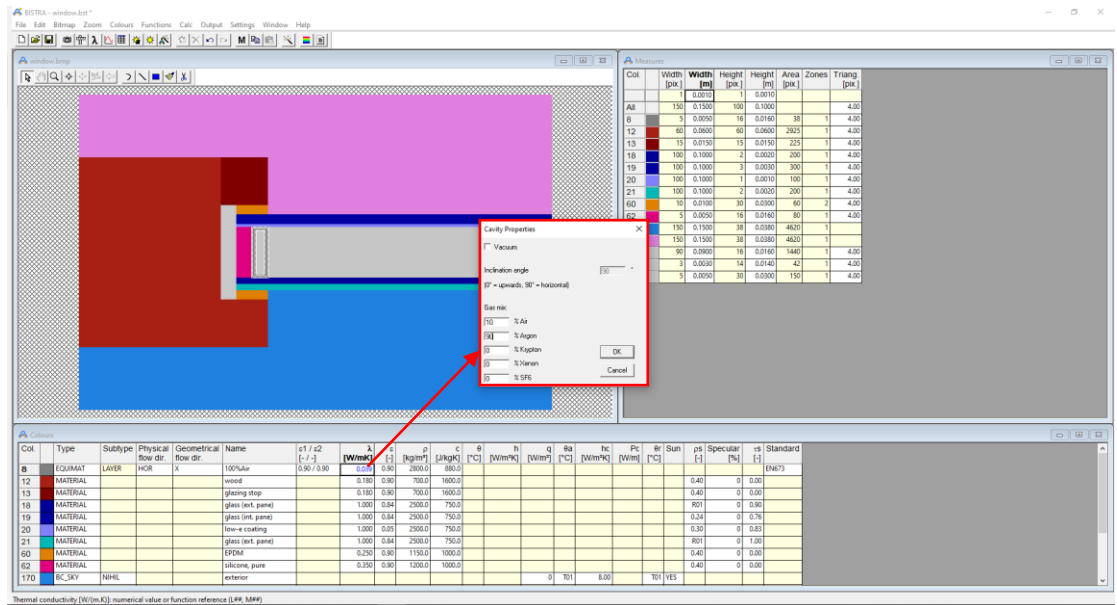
BISTRA - window.bst *

File Edit Bitmap Zoom Colours Functions Calc Output Settings Window Help

window.bmp

Measures

| Col. | | Width [pix.] | Width [m] | Height [pix.] | Height [m] | Area [pix.] | Zones | Triang. [pix.] |
|---|---|---|---|---|---|---|---|---|
| | | 1 | 0.0010 | 1 | 0.0010 | | | |
| All | | 150 | 0.1500 | 100 | 0.1000 | | | 4.00 |
| 8 | | 5 | 0.0050 | 16 | 0.0160 | 38 | 1 | 4.00 |
| 12 | | 60 | 0.0600 | 60 | 0.0600 | 2925 | 1 | 4.00 |
| 13 | | 15 | 0.0150 | 15 | 0.0150 | 225 | 1 | 4.00 |
| 18 | | 100 | 0.1000 | 2 | 0.0020 | 200 | 1 | 4.00 |
| 19 | | 100 | 0.1000 | 3 | 0.0030 | 300 | 1 | 4.00 |
| 20 | | 100 | 0.1000 | 1 | 0.0010 | 100 | 1 | 4.00 |
| 21 | | 100 | 0.1000 | 2 | 0.0020 | 200 | 1 | 4.00 |
| 60 | | 10 | 0.0100 | 30 | 0.0300 | 60 | 2 | 4.00 |
| 62 | | 5 | 0.0050 | 16 | 0.0160 | 80 | 1 | 4.00 |
| | | 150 | 0.1500 | 38 | 0.0380 | 4620 | 1 | |
| | | 150 | 0.1500 | 38 | 0.0380 | 4620 | 1 | |
| | | 90 | 0.0900 | 16 | 0.0160 | 1440 | 1 | 4.00 |
| | | 3 | 0.0030 | 14 | 0.0140 | 42 | 1 | 4.00 |
| | | 5 | 0.0050 | 30 | 0.0300 | 150 | 1 | 4.00 |

Cavity Properties

Vacuum

Inclination angle 90

(0° = upwards, 90° = horizontal)

Gas mix
10 % Air
90 % Argon
0 % Krypton
0 % Xenon
0 % SF6

OK
Cancel

Colours

| Col. | | Type | Subtype | Physical flow dir. | Geometrical flow dir. | Name | ε1 / ε2 [- / -] | λ [W/mK] | ε [-] | ρ [kg/m³] | c [J/kgK] | θ [°C] | h [W/m²K] | q [W/m²] | θa [°C] | hc [W/m²K] | Pc [W/m] | θr [°C] | Sun | ρs [-] | Specular [%] | τs [-] | Standard |
|---|---|---|---|---|---|---|---|---|---|---|---|---|---|---|---|---|---|---|---|---|---|---|---|
| 8 | | EQUIMAT | LAYER | HOR | X | 100%Air | 0.90 / 0.90 | 0.0 | 0.90 | 2800.0 | 880.0 | | | | | | | | | | | | EN673 |
| 12 | | MATERIAL | | | | wood | | 0.180 | 0.90 | 700.0 | 1600.0 | | | | | | | | | 0.40 | 0 | 0.00 | |
| 13 | | MATERIAL | | | | glazing stop | | 0.180 | 0.90 | 700.0 | 1600.0 | | | | | | | | | 0.40 | 0 | 0.00 | |
| 18 | | MATERIAL | | | | glass (ext. pane) | | 1.000 | 0.84 | 2500.0 | 750.0 | | | | | | | | | R01 | 0 | 0.90 | |
| 19 | | MATERIAL | | | | glass (int. pane) | | 1.000 | 0.84 | 2500.0 | 750.0 | | | | | | | | | 0.24 | 0 | 0.76 | |
| 20 | | MATERIAL | | | | low-e coating | | 1.000 | 0.05 | 2500.0 | 750.0 | | | | | | | | | 0.30 | 0 | 0.83 | |
| 21 | | MATERIAL | | | | glass (ext. pane) | | 1.000 | 0.84 | 2500.0 | 750.0 | | | | | | | | | R01 | 0 | 1.00 | |
| 60 | | MATERIAL | | | | EPDM | | 0.250 | 0.90 | 1150.0 | 1000.0 | | | | | | | | | 0.40 | 0 | 0.00 | |
| 62 | | MATERIAL | | | | silicone, pure | | 0.350 | 0.90 | 1200.0 | 1000.0 | | | | | | | | | 0.40 | 0 | 0.00 | |
| 170 | | BC_SKY | NIHIL | | | exterior | | | | | | | | 0 | T01 | 8.00 | | T01 | YES | | | | |

Thermal conductivity [W/(m.K)]: numerical value or function reference (L##, M##)